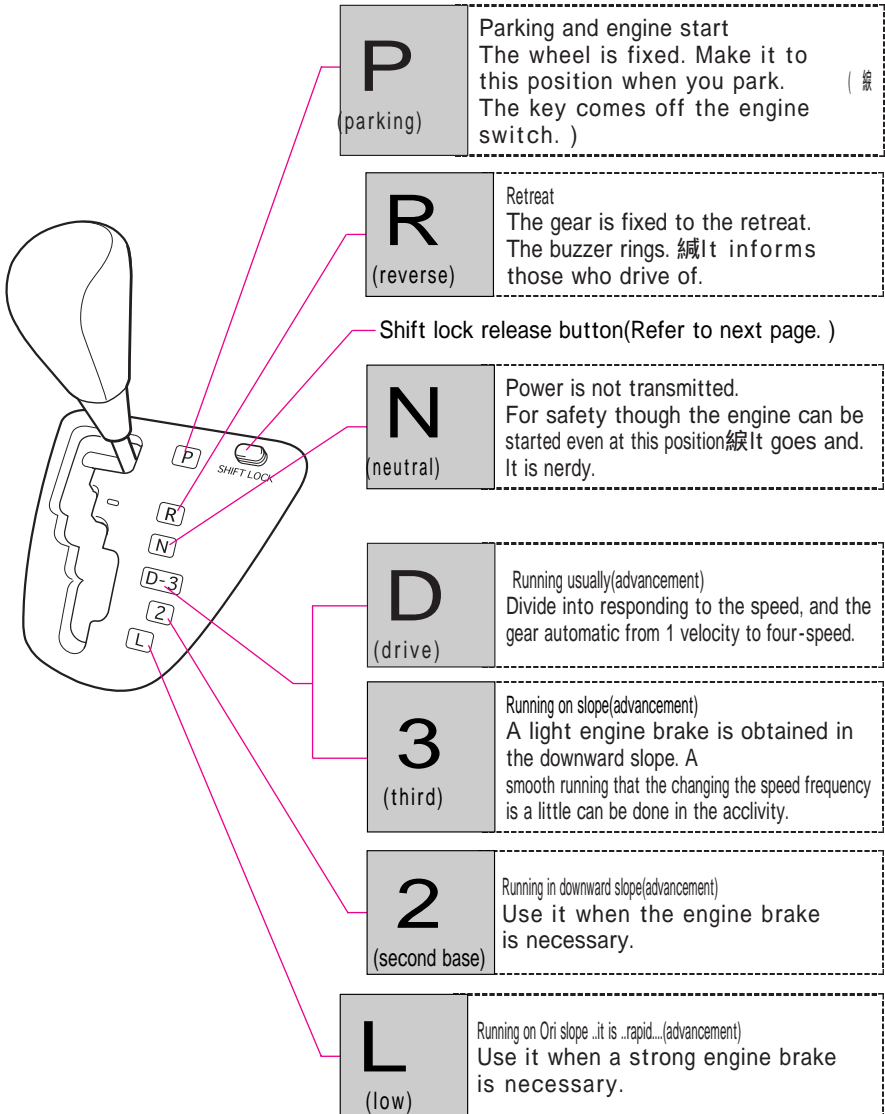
P
(parking)

Parking and engine start
The wheel is fixed. Make it to this position when you park. The key comes off the engine switch. )

（綟

R
(reverse)

Retreat
The gear is fixed to the retreat. The buzzer rings. 絾It informs those who drive of.

Shift lock release button(Refer to next page. )

N
(neutral)

Power is not transmitted.
For safety though the engine can be started even at this position綟It goes and. It is nerdy.

P

SHIFT LOCK

R

N

D-3

2

L

D
(drive)

Running usually(advancement)
Divide into responding to the speed, and the gear automatic from 1 velocity to four-speed.

3
(third)

Running on slope(advancement)
A light engine brake is obtained in the downward slope. A smooth running that the changing the speed frequency is a little can be done in the acclivity.

2
(second base)

Running in downward slope(advancement)
Use it when the engine brake is necessary.

L
(low)

Running on Ori slope ..it is ..rapid....(advancement)
Use it when a strong engine brake is necessary.